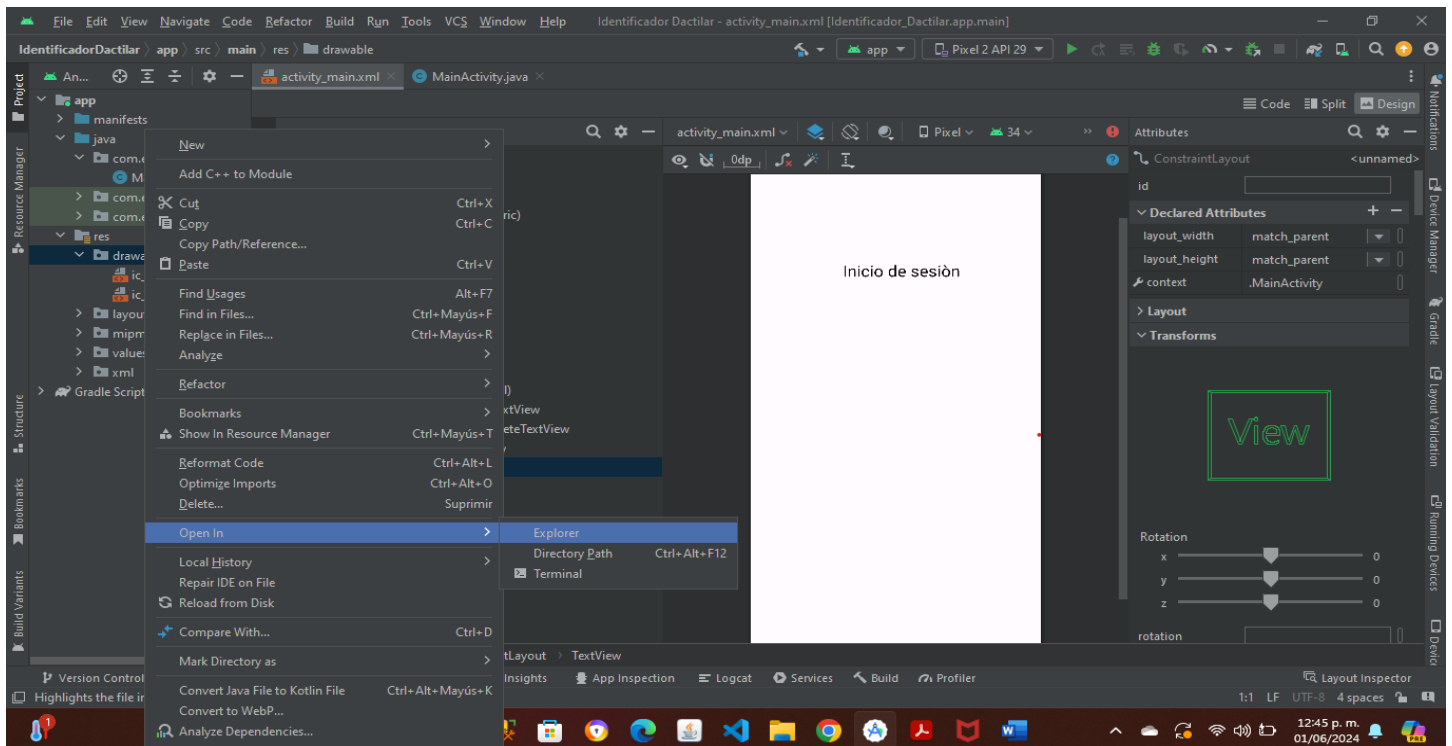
File Edit View Navigate Code Refactor Build Run Tools VCS Window Help Identificador Dactilar - activity_main.xml [Identificador_Dactilar.app.main]

IdentificadorDactilar > app > src > main > res > drawable

app Pixel 2 API 29

An... activity_main.xml MainActivity.java

Project

app
manifests
java
com.e
M
com.e
com.e
res
drawa
ic_
ic_
layout
mipm
values
xml
Gradle Script

New
Add C++ to Module
Cut Ctrl+X
Copy Ctrl+C
Copy Path/Reference...
Paste Ctrl+V
Find Usages Alt+F7
Find in Files... Ctrl+Mayús+F
Replace in Files... Ctrl+Mayús+R
Analyze
Refactor
Bookmarks
Show In Resource Manager Ctrl+Mayús+T
Reformat Code Ctrl+Alt+L
Optimize Imports Ctrl+Alt+O
Delete... Suprimir
Open In
Local History
Repair IDE on File
Reload from Disk
Compare With... Ctrl+D
Mark Directory as
Convert Java File to Kotlin File Ctrl+Alt+Mayús+K
Convert to WebP...
Analyze Dependencies...

Explorer
Directory Path Ctrl+Alt+F12
Terminal

ric)
l)
xtView
eteTextView

Code Split Design

activity_main.xml Pixel 34
0dp

Inicio de sesiòn

Attributes
ConstraintLayout <unnamed>
id
Declared Attributes
layout_width match_parent
layout_height match_parent
context .MainActivity
Layout
Transforms
View
Rotation
x 0
y 0
z 0
rotation

tLayout > TextView

Version Control Insights App Inspection Logcat Services Build Profiler Layout Inspector
Highlights the file in
1:1 LF UTF-8 4 spaces

Resource Manager Structure Bookmarks Build Variants Notifications Device Manager Gradle Layout Validation Running Devices

12:45 p. m. 01/06/2024